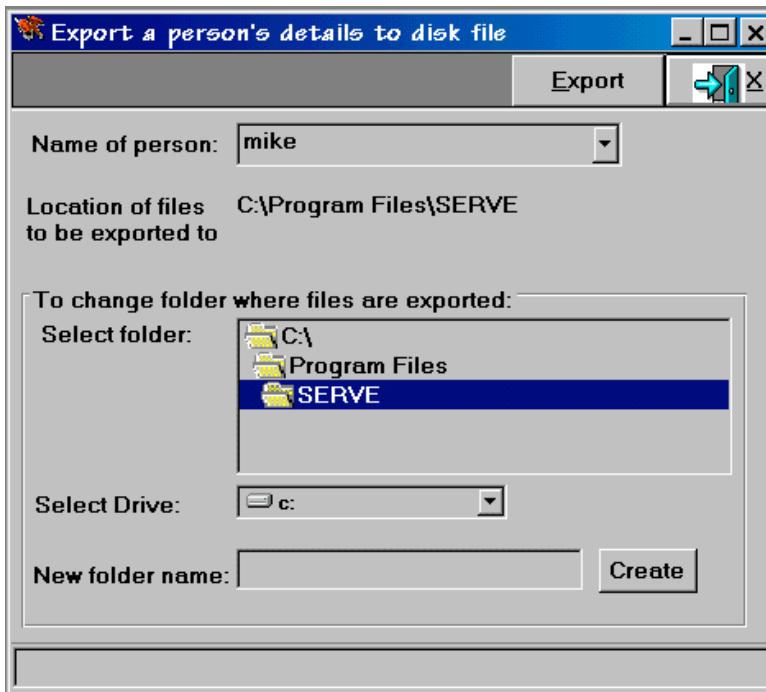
Export a person's details to disk file

Export

X

Name of person: mike

Location of files to be exported to C:\Program Files\SERVE

To change folder where files are exported:

Select folder:

C:\

Program Files

SERVE

Select Drive: c:

New folder name:

Create